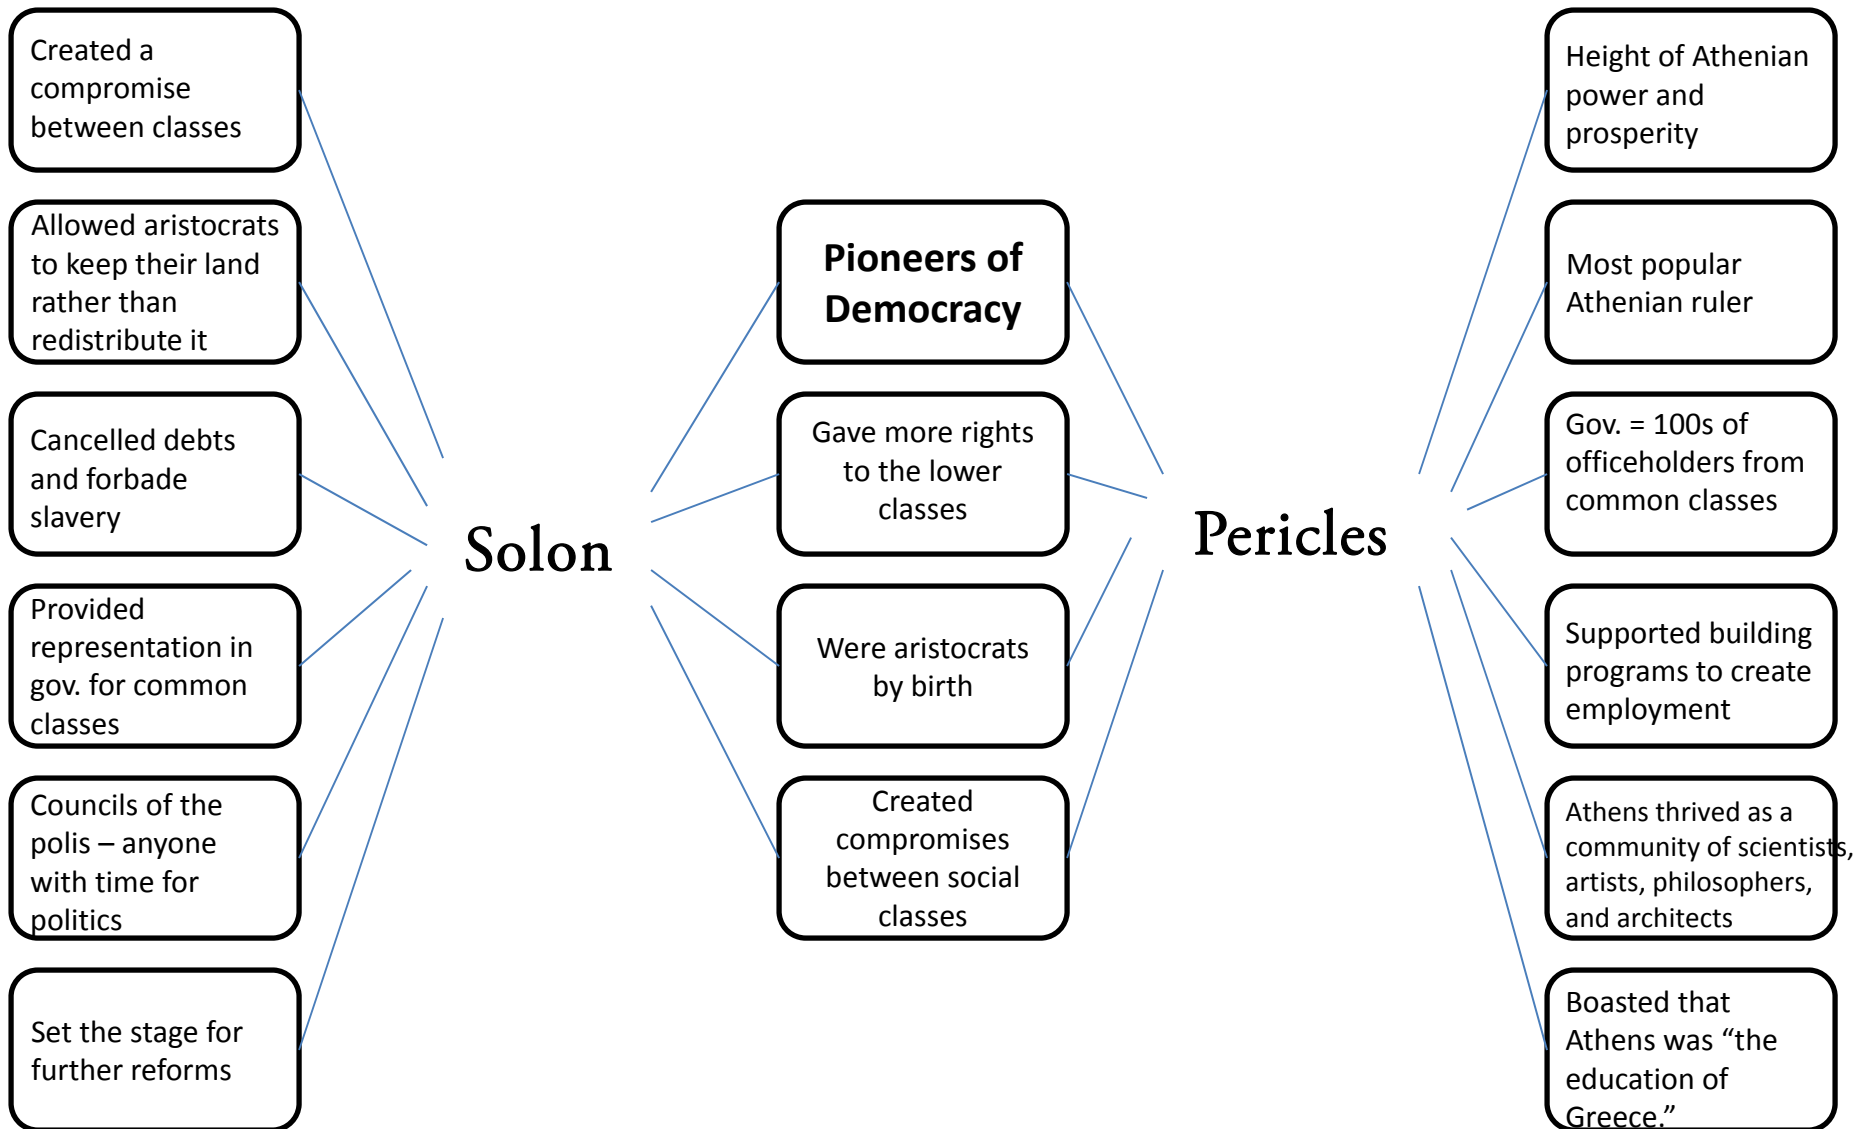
Created a compromise between classes

Allowed aristocrats to keep their land rather than redistribute it

Cancelled debts and forbade slavery

Provided representation in gov. for common classes

Councils of the polis – anyone with time for politics

Set the stage for further reforms

Pioneers of Democracy

Gave more rights to the lower classes

Were aristocrats by birth

Created compromises between social classes

Solon

Pericles

Height of Athenian power and prosperity

Most popular Athenian ruler

Gov. = 100s of officeholders from common classes

Supported building programs to create employment

Athens thrived as a community of scientists, artists, philosophers, and architects

Boasted that Athens was “the education of Greece.”